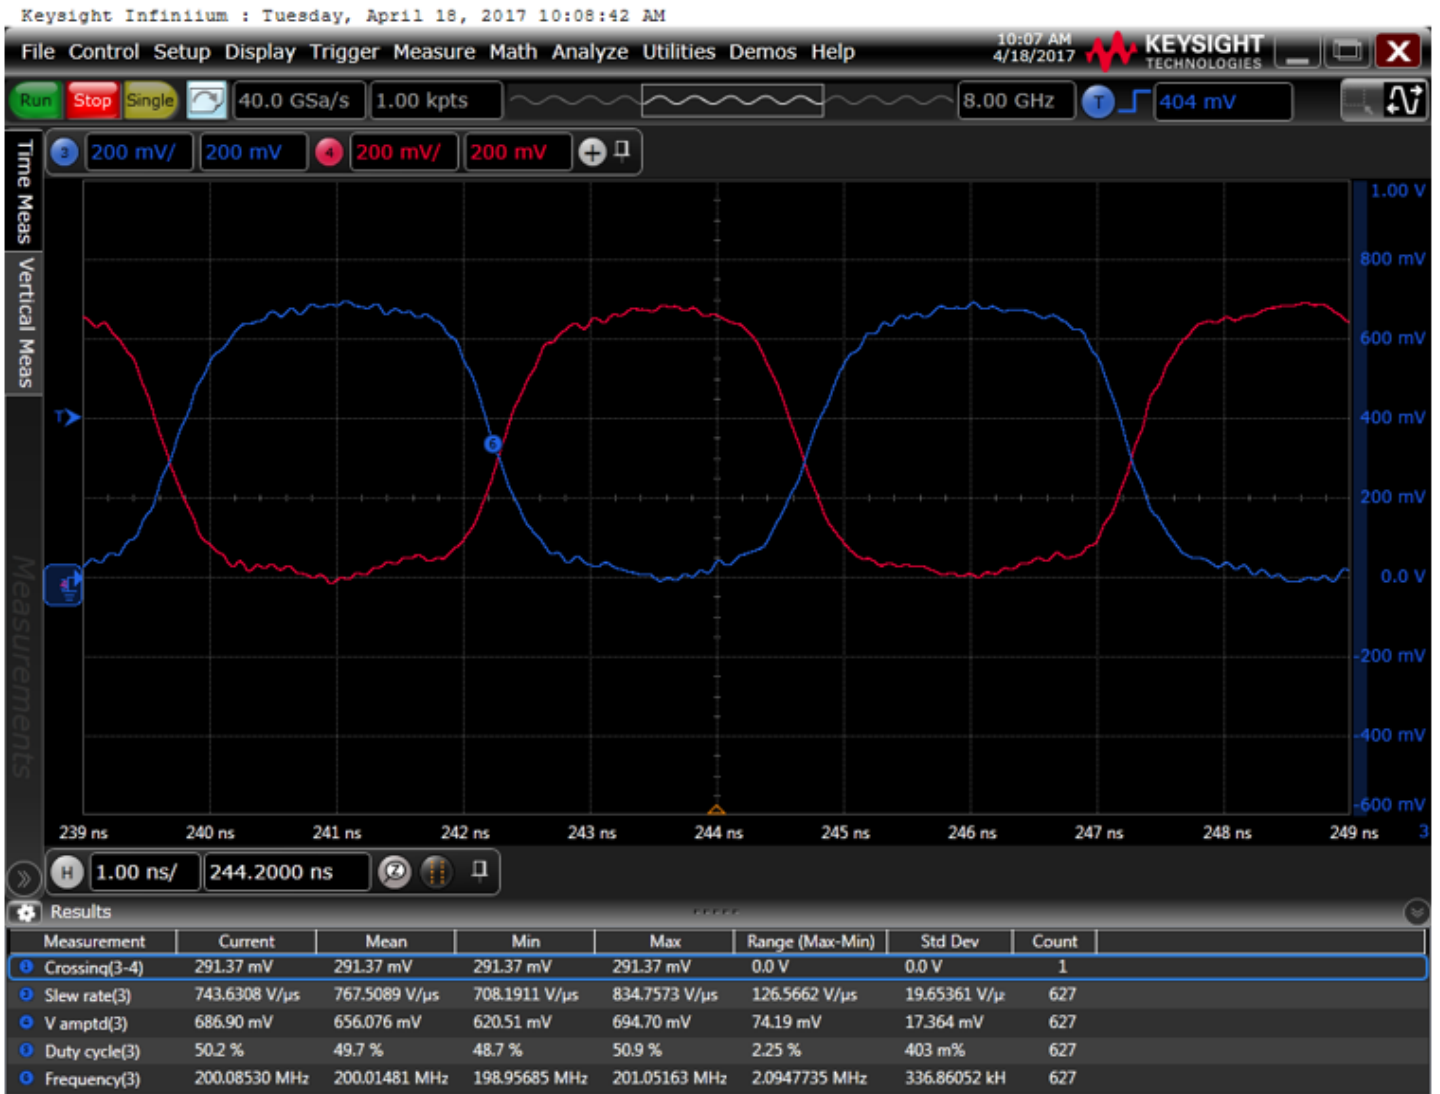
Keysight Infiniium : Tuesday, April 18, 2017 10:08:42 AM

File Control Setup Display Trigger Measure Math Analyze Utilities Demos Help

10:07 AM 4/18/2017 KEYSIGHT TECHNOLOGIES

Run Stop Single 40.0 GSa/s 1.00 kpts 8.00 GHz T 404 mV

3 200 mV/ 200 mV 4 200 mV/ 200 mV

Time Meas Vertical Meas Measurements

T

1.00 V
800 mV
600 mV
400 mV
200 mV
0.0 V
-200 mV
-400 mV
-600 mV

239 ns 240 ns 241 ns 242 ns 243 ns 244 ns 245 ns 246 ns 247 ns 248 ns 249 ns

H 1.00 ns/ 244.2000 ns

Results

| Measurement | Current | Mean | Min | Max | Range (Max-Min) | Std Dev | Count |
|---|---|---|---|---|---|---|---|
| Crossing(3-4) | 291.37 mV | 291.37 mV | 291.37 mV | 291.37 mV | 0.0 V | 0.0 V | 1 |
| Slew rate(3) | 743.6308 V/µs | 767.5089 V/µs | 708.1911 V/µs | 834.7573 V/µs | 126.5662 V/µs | 19.65361 V/µ | 627 |
| V amptd(3) | 686.90 mV | 656.076 mV | 620.51 mV | 694.70 mV | 74.19 mV | 17.364 mV | 627 |
| Duty cycle(3) | 50.2 % | 49.7 % | 48.7 % | 50.9 % | 2.25 % | 403 m% | 627 |
| Frequency(3) | 200.08530 MHz | 200.01481 MHz | 198.95685 MHz | 201.05163 MHz | 2.0947735 MHz | 336.86052 kH | 627 |